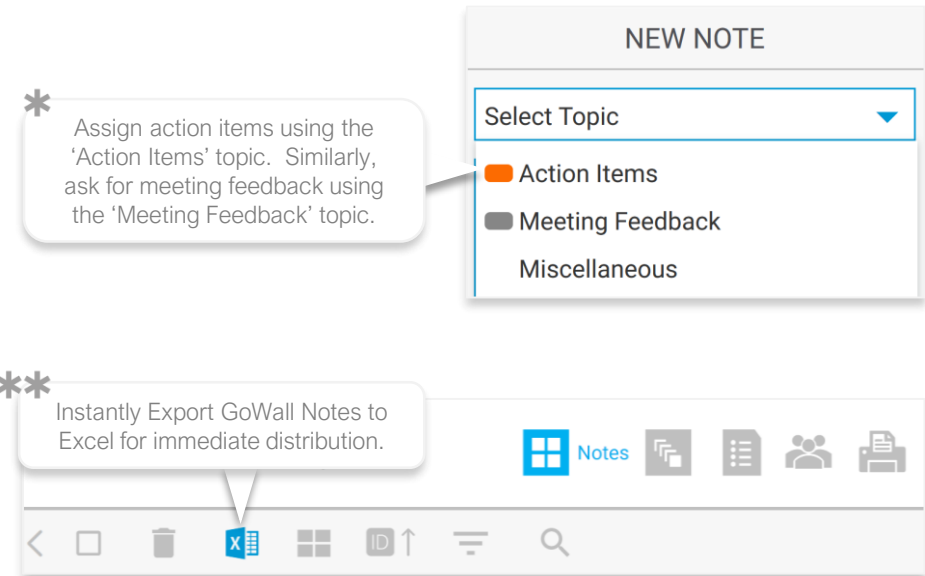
NEW NOTE

Select Topic

Action Items

Meeting Feedback

Miscellaneous

*
Assign action items using the 'Action Items' topic. Similarly, ask for meeting feedback using the 'Meeting Feedback' topic.

**
Instantly Export GoWall Notes to Excel for immediate distribution.

Notes

ID